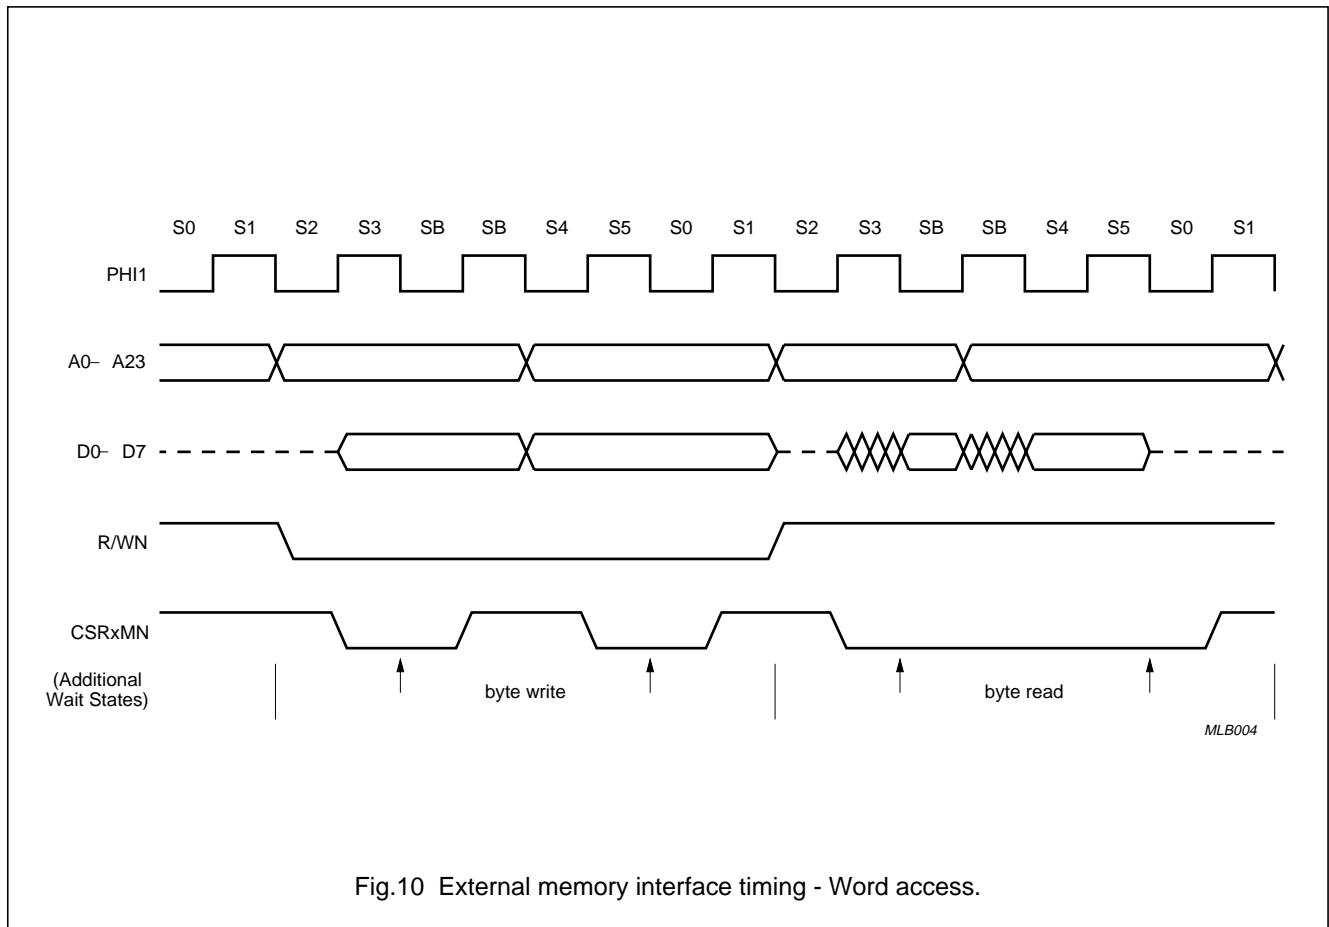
S0 S1 S2 S3 SB SB S4 S5 S0 S1 S2 S3 SB SB S4 S5 S0 S1

PHI1

A0– A23

D0– D7

R/WN

CSRxMN

(Additional Wait States)

byte write

byte read

MLB004

Fig.10 External memory interface timing - Word access.